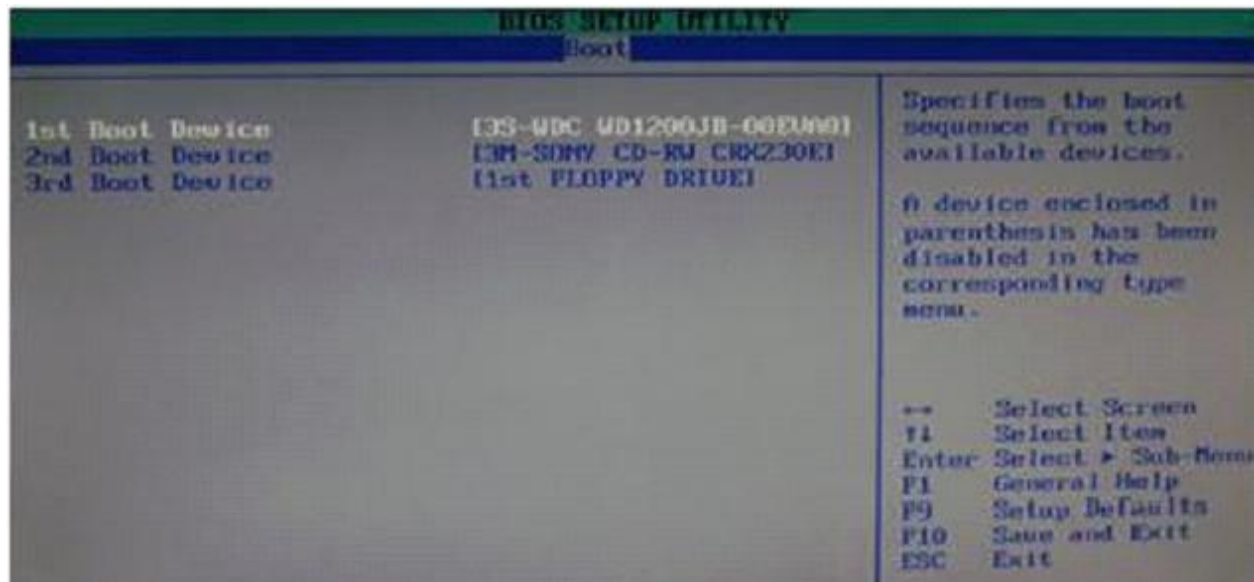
BIOS SETUP UTILITY
Boot

1st Boot Device [3S-WDC WD1200JB-00EVA0]
2nd Boot Device [3M-SONY CD-RW CRX230E]
3rd Boot Device [1st FLOPPY DRIVE]

Specifies the boot sequence from the available devices.

A device enclosed in parenthesis has been disabled in the corresponding type menu.

←→ Select Screen
↑↓ Select Item
Enter Select ► Sub-Menu
F1 General Help
F9 Setup Defaults
F10 Save and Exit
ESC Exit